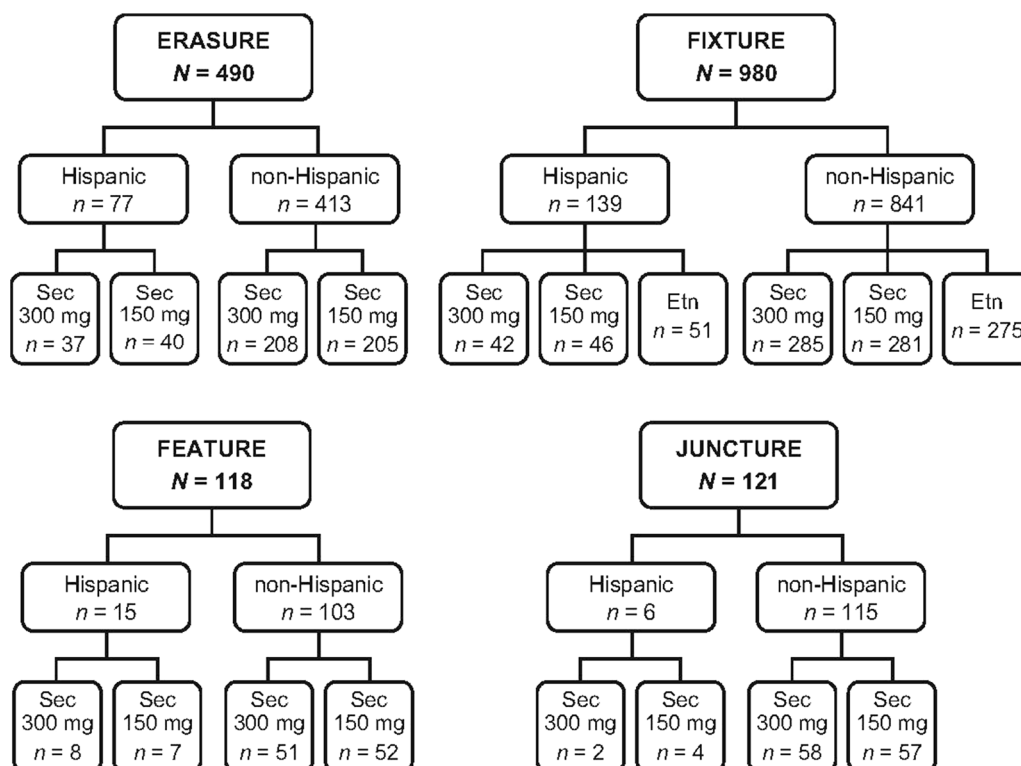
ERASURE
$N = 490$

Hispanic
$n = 77$

non-Hispanic
$n = 413$

Sec
300 mg
$n = 37$

Sec
150 mg
$n = 40$

Sec
300 mg
$n = 208$

Sec
150 mg
$n = 205$

FIXTURE
$N = 980$

Hispanic
$n = 139$

non-Hispanic
$n = 841$

Sec
300 mg
$n = 42$

Sec
150 mg
$n = 46$

Etn
$n = 51$

Sec
300 mg
$n = 285$

Sec
150 mg
$n = 281$

Etn
$n = 275$

FEATURE
$N = 118$

Hispanic
$n = 15$

non-Hispanic
$n = 103$

Sec
300 mg
$n = 8$

Sec
150 mg
$n = 7$

Sec
300 mg
$n = 51$

Sec
150 mg
$n = 52$

JUNCTURE
$N = 121$

Hispanic
$n = 6$

non-Hispanic
$n = 115$

Sec
300 mg
$n = 2$

Sec
150 mg
$n = 4$

Sec
300 mg
$n = 58$

Sec
150 mg
$n = 57$